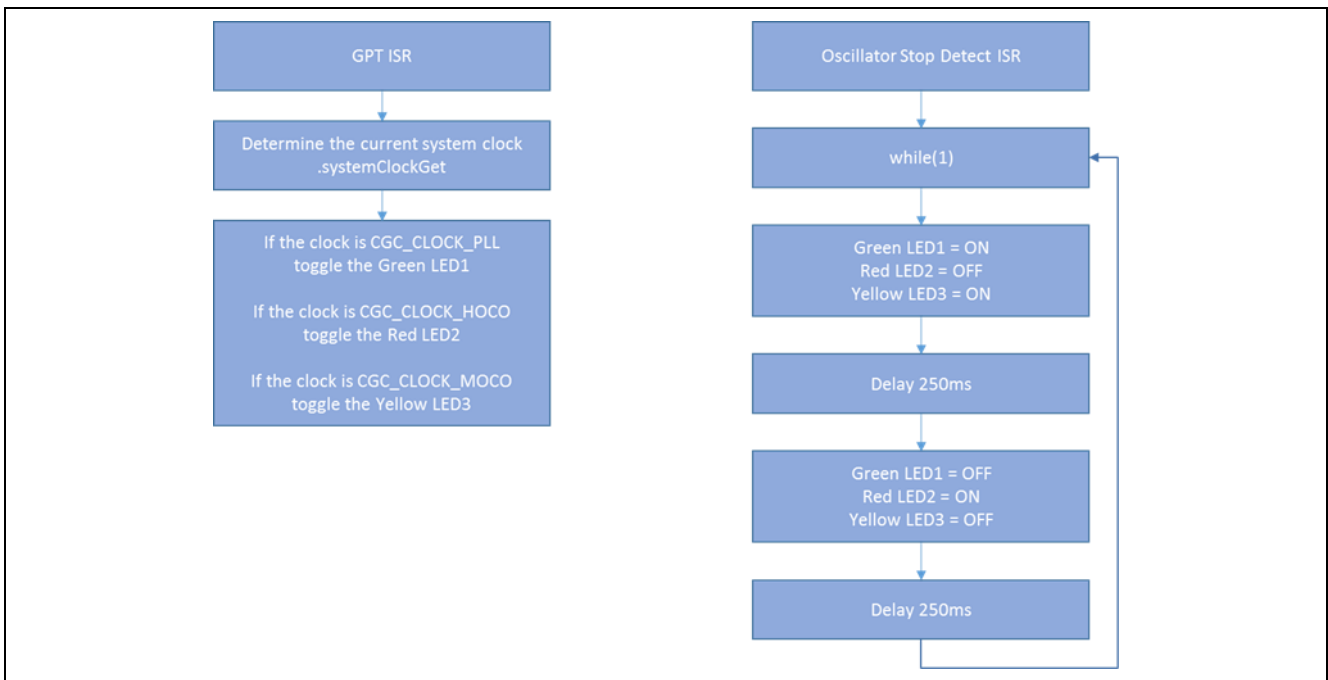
GPT ISR

Determine the current system clock .systemClockGet

If the clock is CGC_CLOCK_PLL toggle the Green LED1

If the clock is CGC_CLOCK_HOCO toggle the Red LED2

If the clock is CGC_CLOCK_MOCO toggle the Yellow LED3

Oscillator Stop Detect ISR

while(1)

Green LED1 = ON
Red LED2 = OFF
Yellow LED3 = ON

Delay 250ms

Green LED1 = OFF
Red LED2 = ON
Yellow LED3 = OFF

Delay 250ms